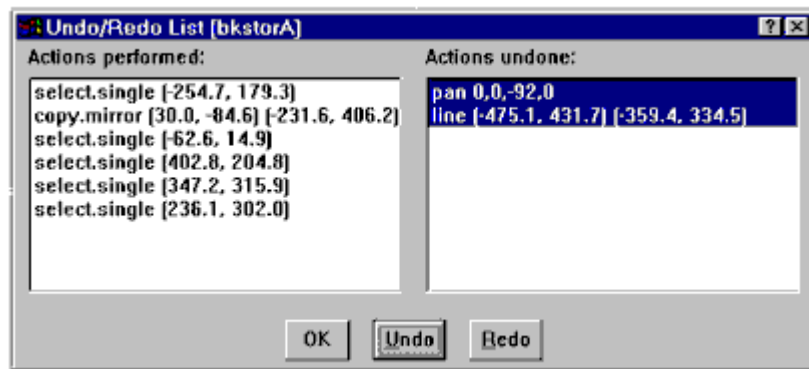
Undo/Redo List [bkstorA]

?

X

Actions performed:

select.single (-254.7, 179.3)
copy.mirror (30.0, -84.6) (-231.6, 406.2)
select.single (-62.6, 14.9)
select.single (402.8, 204.8)
select.single (347.2, 315.9)
select.single (236.1, 302.0)

Actions undone:

pan 0,0,-92,0
line (-475.1, 431.7) (-359.4, 334.5)

OK

Undo

Redo